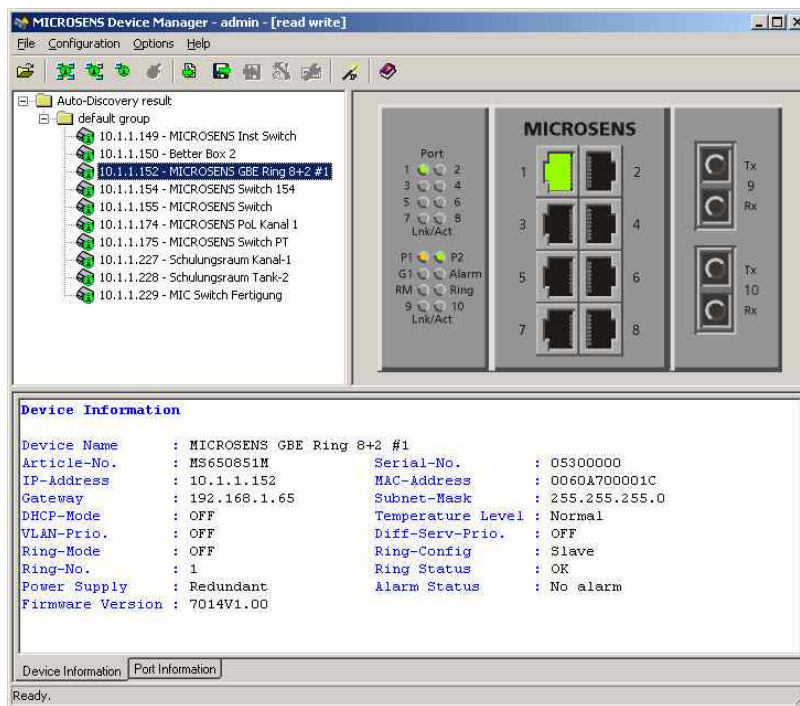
MICROSENS Device Manager - admin - [read write]

File Configuration Options Help

Auto-Discovery result
default group
10.1.1.149 - MICROSENS Inst Switch
10.1.1.150 - Better Box 2
10.1.1.152 - MICROSENS GBE Ring 8+2 #1
10.1.1.154 - MICROSENS Switch 154
10.1.1.155 - MICROSENS Switch
10.1.1.174 - MICROSENS PoL Kanal 1
10.1.1.175 - MICROSENS Switch PT
10.1.1.227 - Schulungsraum Kanal-1
10.1.1.228 - Schulungsraum Tank-2
10.1.1.229 - MIC Switch Fertigung

Port
1 2
3 4
5 6
7 8
Lnk/Act

P1 P2
G1 Alarm
RM Ring
9 10
Lnk/Act

MICROSENS
1 2
3 4
5 6
7 8

Tx
9
Rx

Tx
10
Rx

Device Information

| | | | |
|---|---|---|---|
| Device Name | : MICROSENS GBE Ring 8+2 #1 | | |
| Article-No. | : MS650851M | Serial-No. | : 05300000 |
| IP-Address | : 10.1.1.152 | MAC-Address | : 0060A700001C |
| Gateway | : 192.168.1.65 | Subnet-Mask | : 255.255.255.0 |
| DHCP-Mode | : OFF | Temperature Level | : Normal |
| VLAN-Prio. | : OFF | Diff-Serv-Prio. | : OFF |
| Ring-Mode | : OFF | Ring-Config | : Slave |
| Ring-No. | : 1 | Ring Status | : OK |
| Power Supply | : Redundant | Alarm Status | : No alarm |
| Firmware Version | : 7014V1.00 | | |

Device Information | Port Information

Ready.